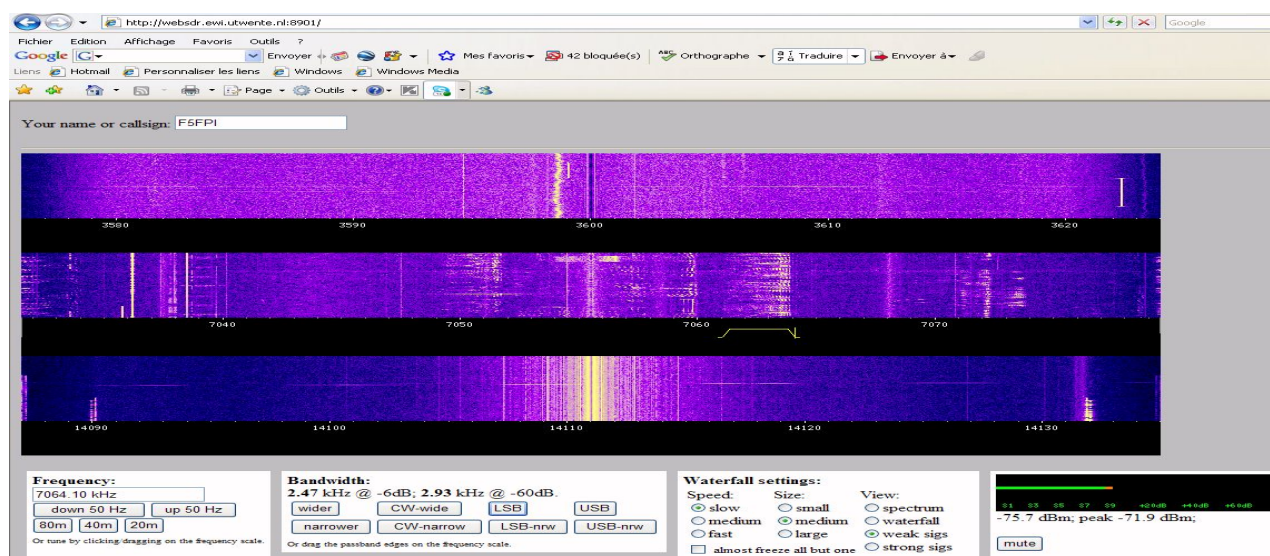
http://websdr.ewi.utwente.nl:8901/

Google

Fichier Edition Affichage Favoris Outils ?

Google G- Envoyer Mes favoris 42 bloquée(s) Orthographe Traduire Envoyer à

Liens Hotmail Personnaliser les liens Windows Windows Media

Page Outils

Your name or callsign: F5FPI

3580 3590 3600 3610 3620

7040 7050 7060 7070

14090 14100 14110 14120 14130

Frequency:
7064.10 kHz
down 50 Hz up 50 Hz
80m 40m 20m
Or tune by clicking/dragging on the frequency scale.

Bandwidth:
2.47 kHz @ -6dB; 2.93 kHz @ -60dB.
wider CW-wide LSB USB
narrower CW-narrow LSB-nrw USB-nrw
Or drag the passband edges on the frequency scale.

Waterfall settings:
Speed: slow medium fast
Size: small medium large
View: spectrum waterfall weak sigs strong sigs
almost freeze all but one

S1 S3 S5 S7 S9 +20dB +40dB +60dB
-75.7 dBm; peak -71.9 dBm;
mute